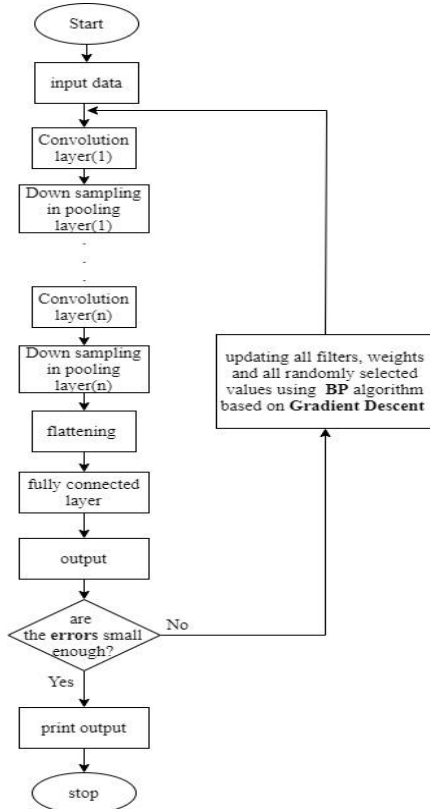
Start

input data

Convolution layer(1)

Down sampling in pooling layer(1)

.
.
.

Convolution layer(n)

Down sampling in pooling layer(n)

flattening

fully connected layer

output

are the errors small enough?

No

Yes

print output

stop

updating all filters, weights and all randomly selected values using BP algorithm based on Gradient Descent